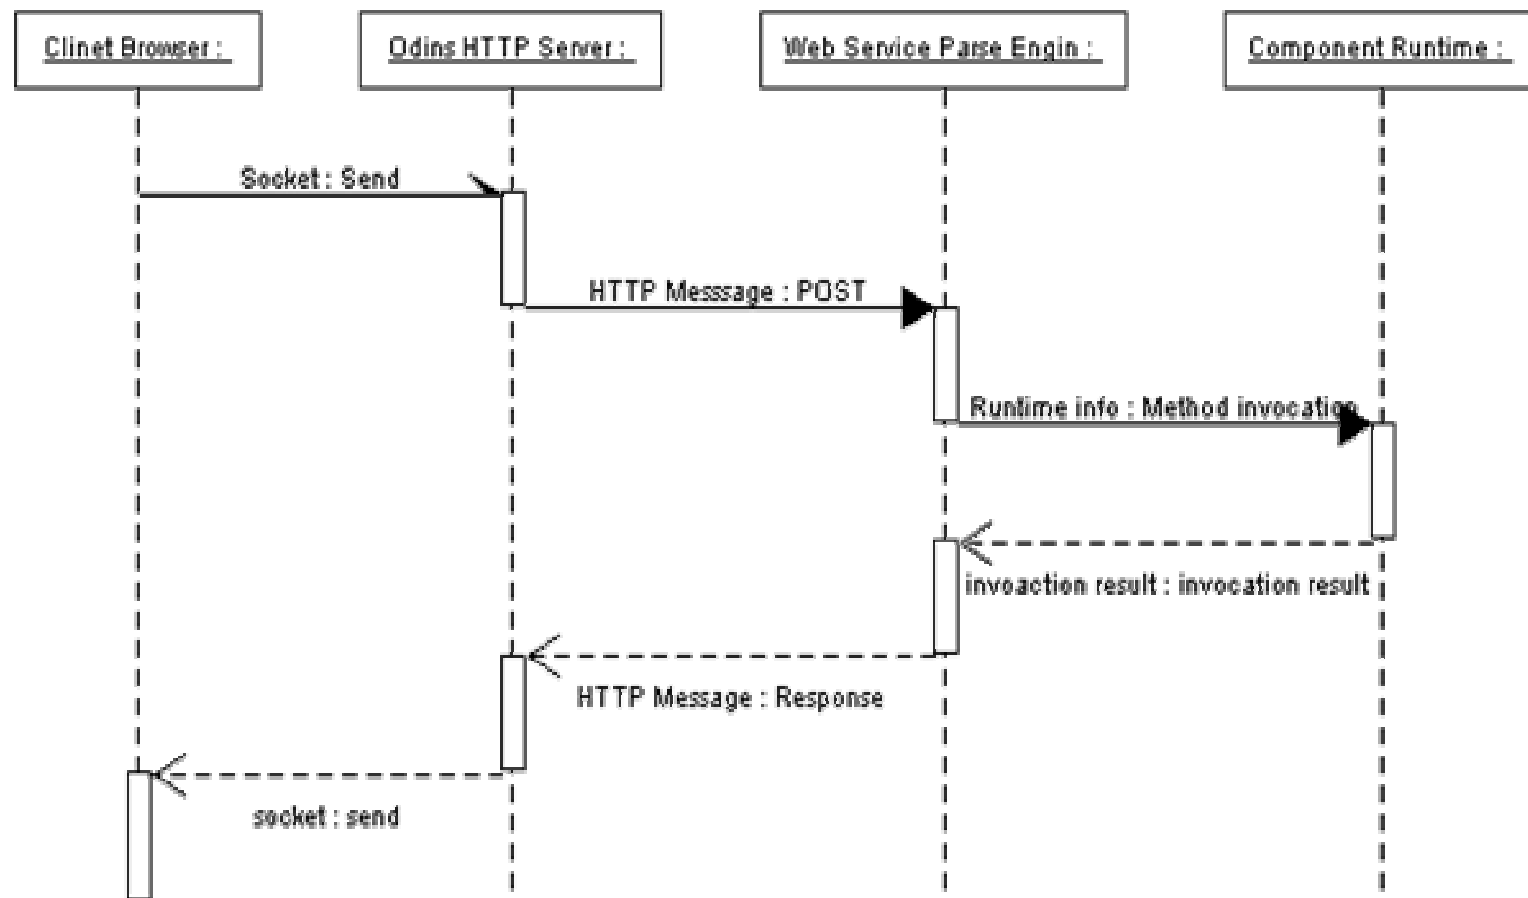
Clinet Browser :

Odins HTTP Server :

Web Service Parse Engin :

Component Runtime :

Socket : Send

HTTP Messsage : POST

Runtime info : Method invocation

invoaction result : invocation result

HTTP Message : Response

socket : send